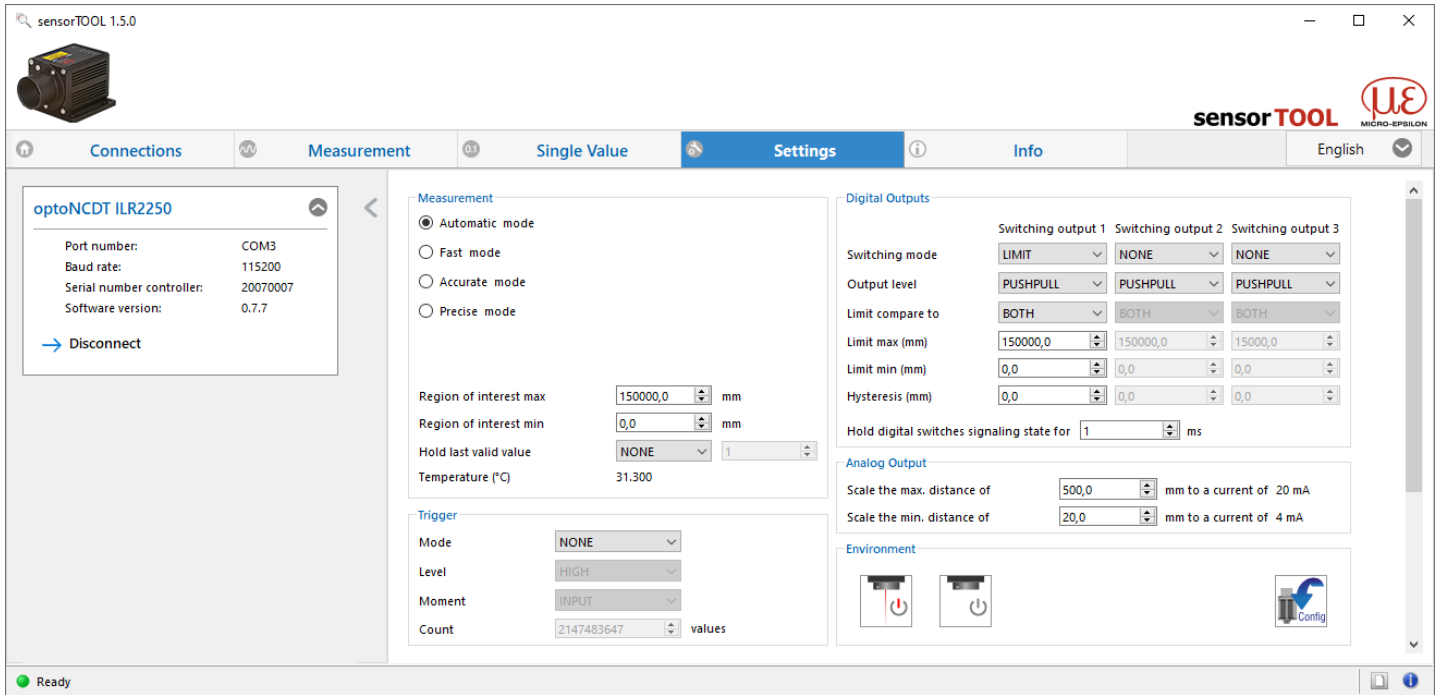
sensorTOOL 1.5.0

sensorTOOL

MICRO-EPSILON

Connections Measurement Single Value Settings Info English

optoNCDT ILR2250

Port number: COM3
Baud rate: 115200
Serial number controller: 20070007
Software version: 0.7.7

Disconnect

Measurement

Automatic mode
Fast mode
Accurate mode
Precise mode

Region of interest max 150000,0 mm
Region of interest min 0,0 mm
Hold last valid value NONE 1
Temperature (°C) 31.300

Trigger

Mode NONE
Level HIGH
Moment INPUT
Count 2147483647 values

Digital Outputs

| | Switching output 1 | Switching output 2 | Switching output 3 |
|---|---|---|---|
| Switching mode | LIMIT | NONE | NONE |
| Output level | PUSHPULL | PUSHPULL | PUSHPULL |
| Limit compare to | BOTH | BOTH | BOTH |
| Limit max (mm) | 150000,0 | 150000,0 | 15000,0 |
| Limit min (mm) | 0,0 | 0,0 | 0,0 |
| Hysteresis (mm) | 0,0 | 0,0 | 0,0 |

Hold digital switches signaling state for 1 ms

Analog Output

Scale the max. distance of 500,0 mm to a current of 20 mA
Scale the min. distance of 20,0 mm to a current of 4 mA

Environment

Config

Ready